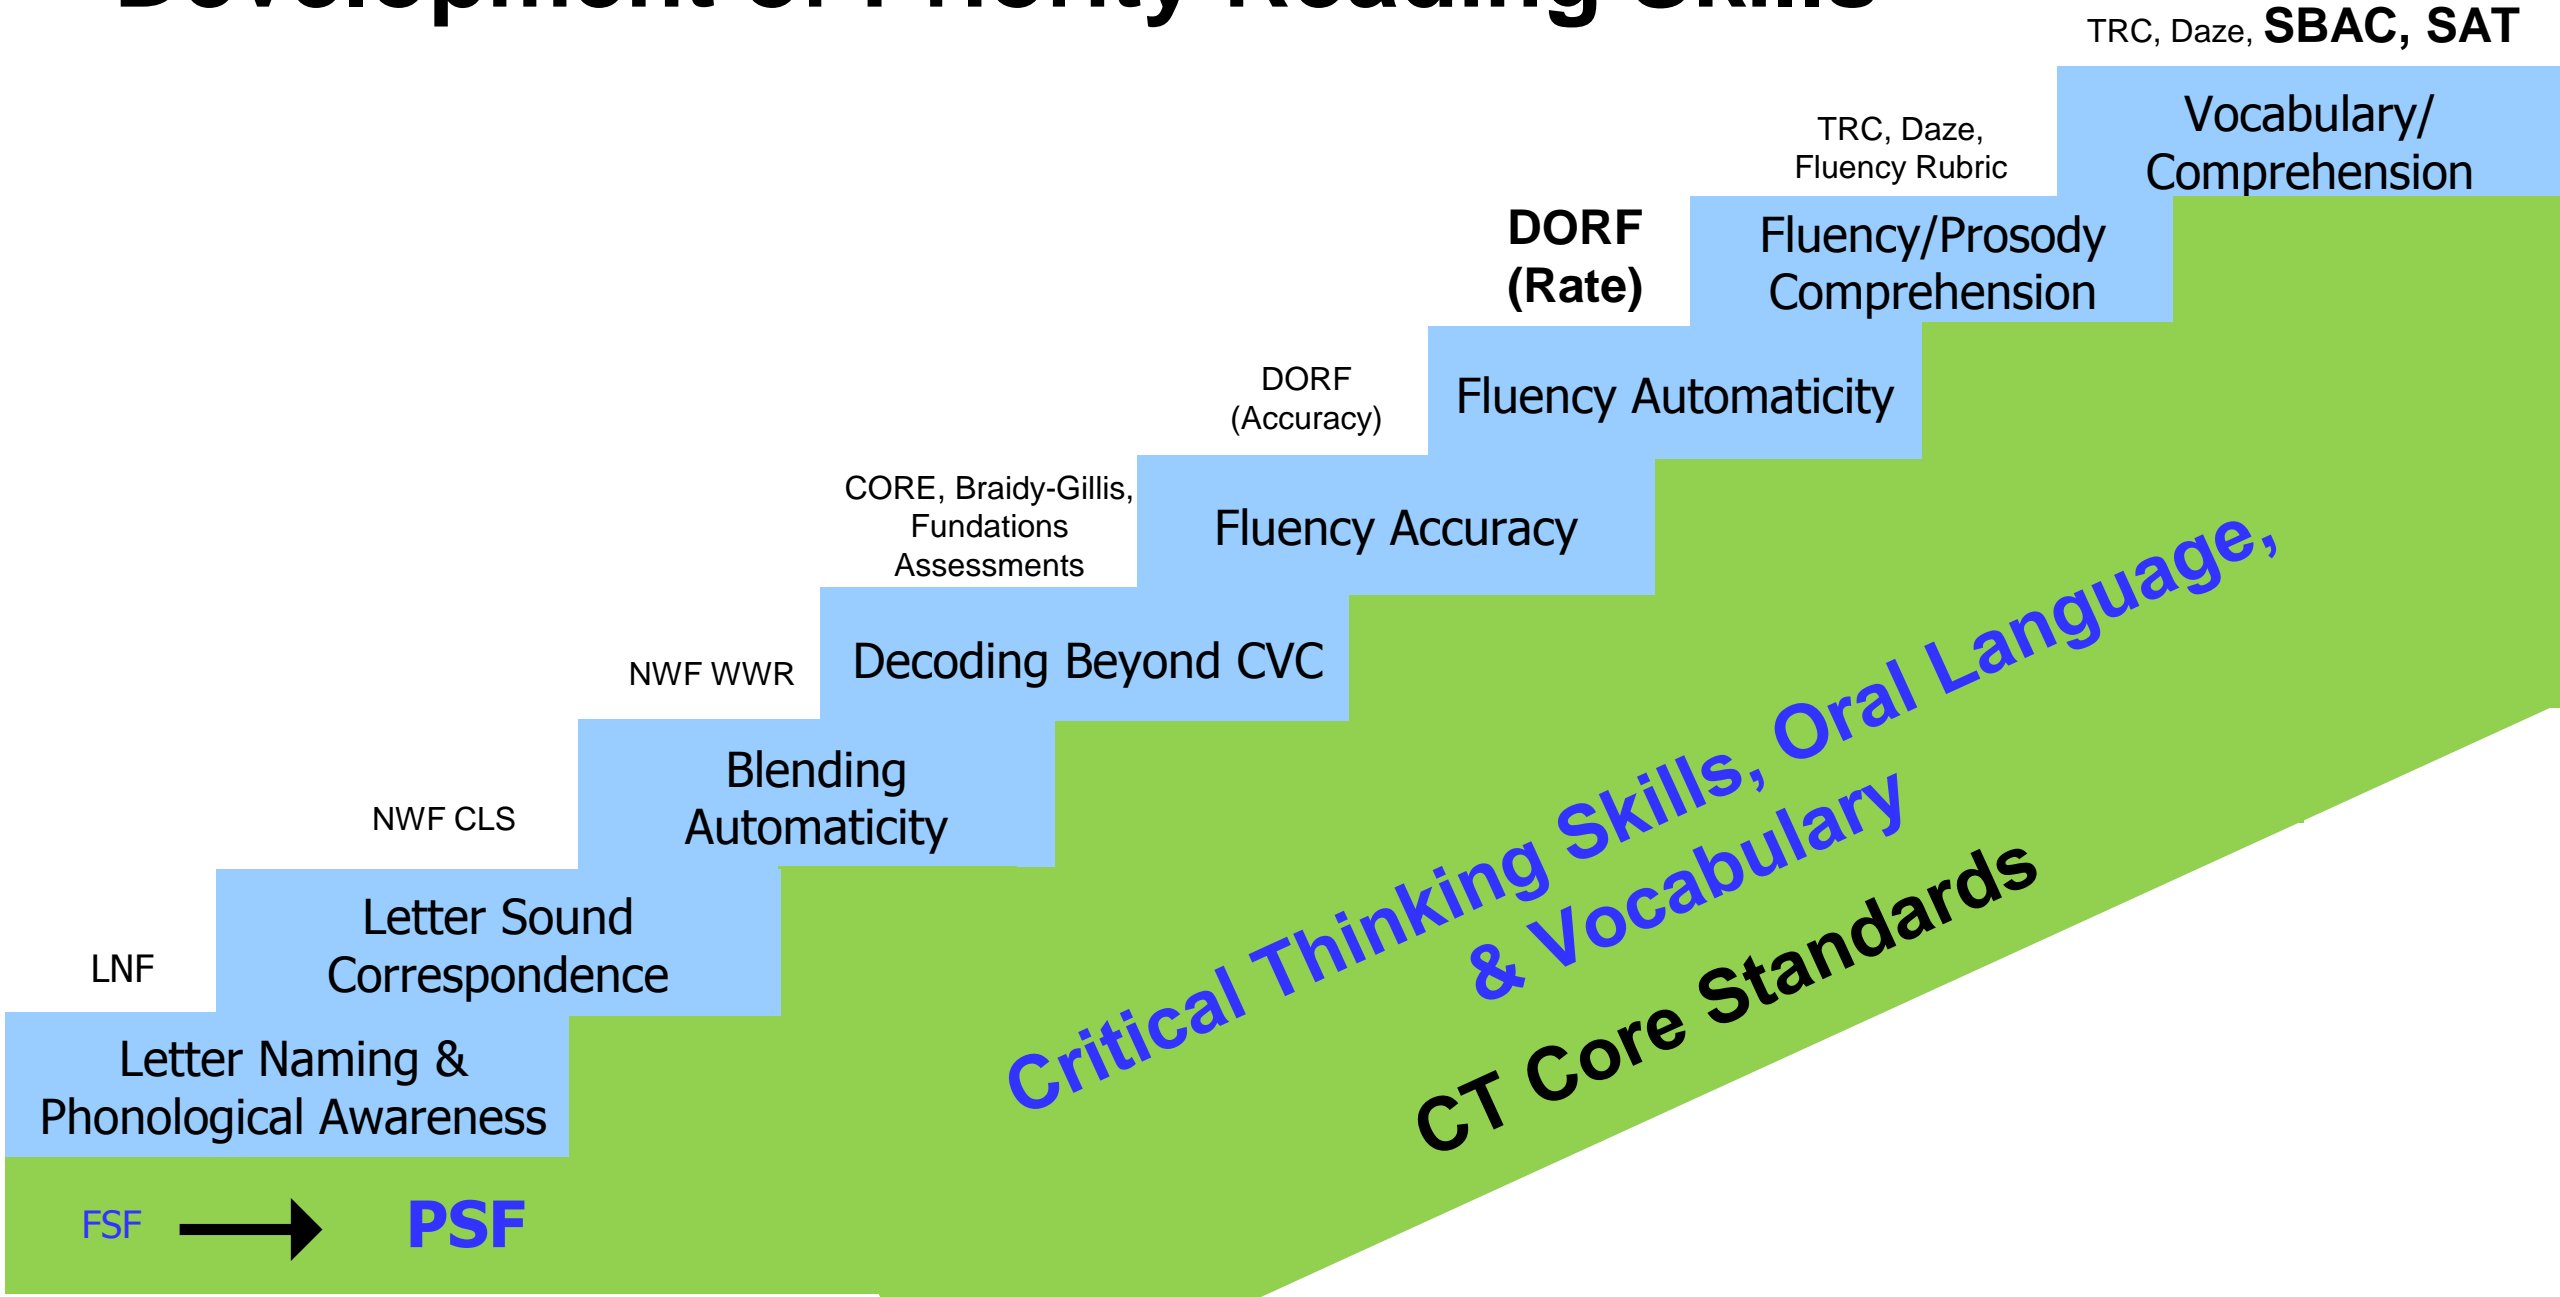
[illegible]

TRC, Daze, SBAC, SAT

Vocabulary/ Comprehension

TRC, Daze, Fluency Rubric

Fluency/Prosody Comprehension

DORF (Rate)

Fluency Automaticity

DORF (Accuracy)

Fluency Accuracy

CORE, Braidy-Gillis, Fundations Assessments

Decoding Beyond CVC

NWF WWR

Blending Automaticity

NWF CLS

Letter Sound Correspondence

LNF

Letter Naming & Phonological Awareness

FSF → PSF

Critical Thinking Skills, Oral Language, & Vocabulary

CT Core Standards